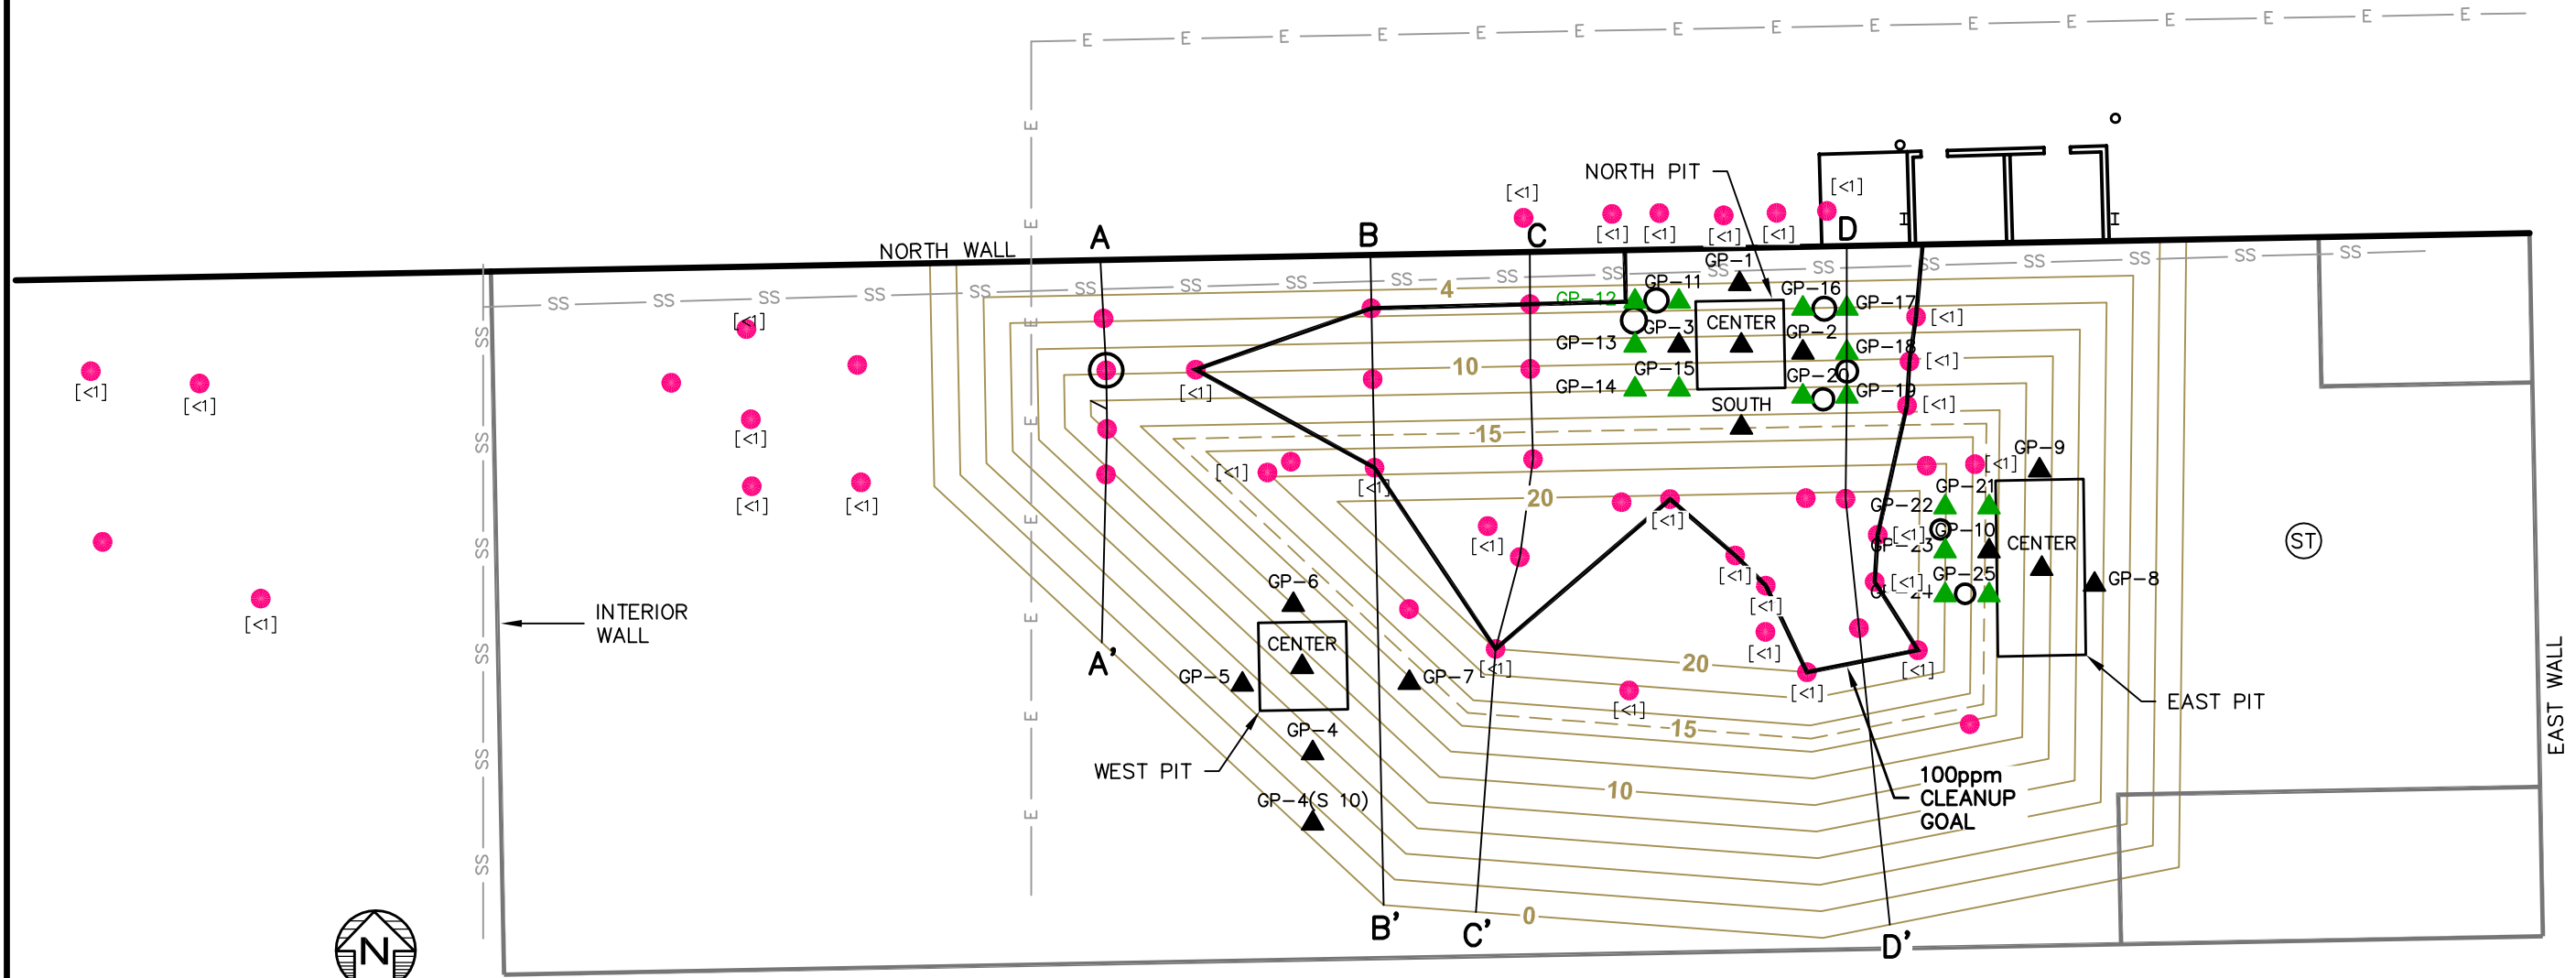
E E E E E E E E E E E E E E E

NORTH PIT

[<1]
[<1]
[<1] [<1] [<1] [<1]
D
NORTH WALL
A
B
C
GP–1
GP–11
GP–16
GP–17
GP–12
GP–3
CENTER
GP–2
GP–13
GP–18
GP–14
GP–15
GP–20
GP–19
SOUTH
4
10
15
20
20
15
10
0
SS SS SS SS SS SS SS SS SS SS SS SS SS SS SS SS SS SS
[<1]
[<1]
[<1]
[<1]
[<1]
[<1]
[<1]
[<1]
[<1]
[<1]
[<1]
[<1]
[<1]
[<1]
[<1]
[<1]
[<1]
[<1]
[<1]
[<1]
[<1]
[<1]
[<1]
GP–9
GP–21
GP–22
GP–10
GP–23
CENTER
GP–25
GP–24
GP–8
GP–6
CENTER
GP–5
GP–7
GP–4
GP–4(S 10)
INTERIOR WALL
WEST PIT
EAST PIT
100ppm CLEANUP GOAL
A'
B'
C'
D'
ST
EAST WALL
N